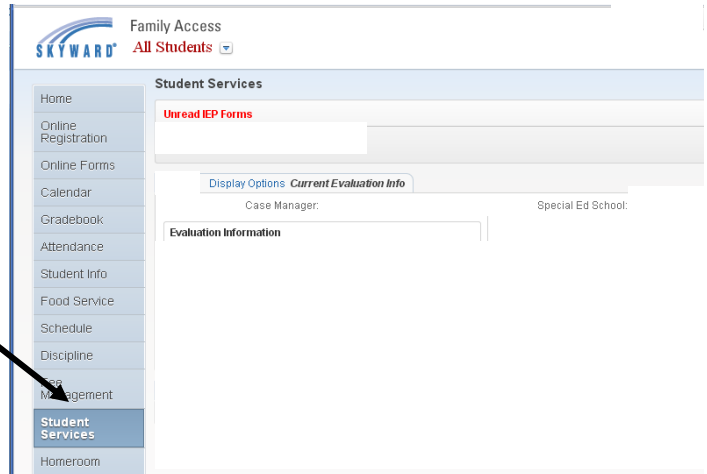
SKYWARD®
Family Access
All Students

Home
Online Registration
Online Forms
Calendar
Gradebook
Attendance
Student Info
Food Service
Schedule
Discipline
Fee Management
Student Services
Homeroom

Student Services

Unread IEP Forms

Display Options Current Evaluation Info

Case Manager:
Special Ed School:

Evaluation Information